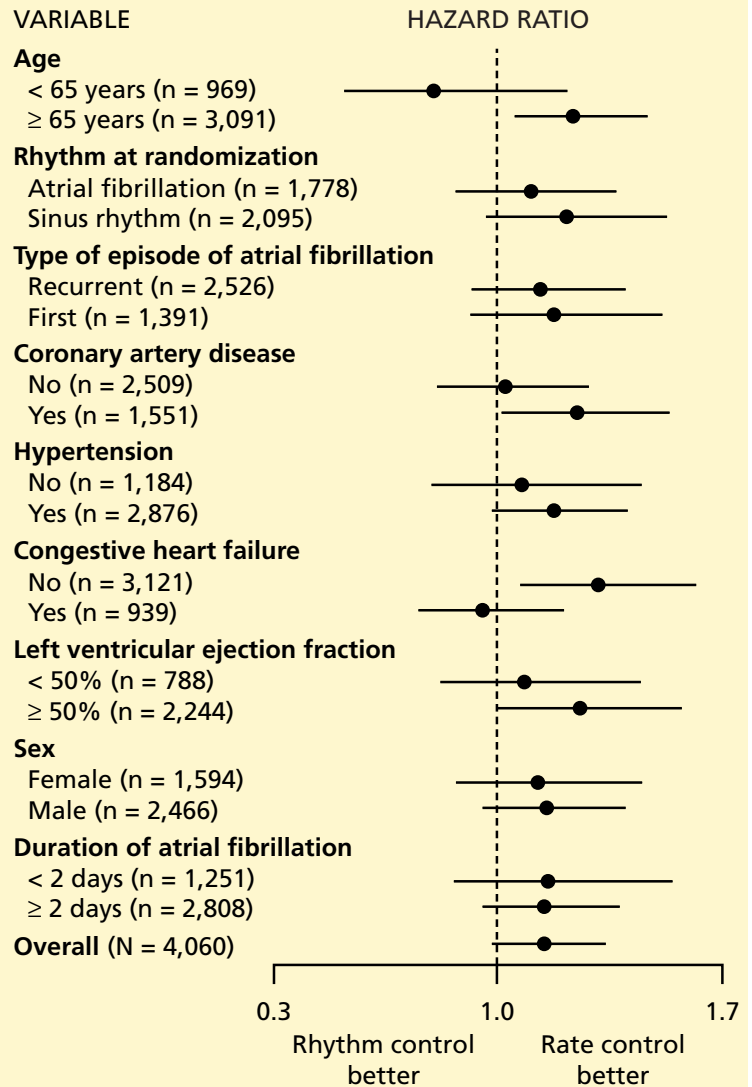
VARIABLE HAZARD RATIO

**Age**
< 65 years (n = 969)
≥ 65 years (n = 3,091)

**Rhythm at randomization**
Atrial fibrillation (n = 1,778)
Sinus rhythm (n = 2,095)

**Type of episode of atrial fibrillation**
Recurrent (n = 2,526)
First (n = 1,391)

**Coronary artery disease**
No (n = 2,509)
Yes (n = 1,551)

**Hypertension**
No (n = 1,184)
Yes (n = 2,876)

**Congestive heart failure**
No (n = 3,121)
Yes (n = 939)

**Left ventricular ejection fraction**
< 50% (n = 788)
≥ 50% (n = 2,244)

**Sex**
Female (n = 1,594)
Male (n = 2,466)

**Duration of atrial fibrillation**
< 2 days (n = 1,251)
≥ 2 days (n = 2,808)

**Overall** (N = 4,060)

0.3 1.0 1.7

Rhythm control better

Rate control better